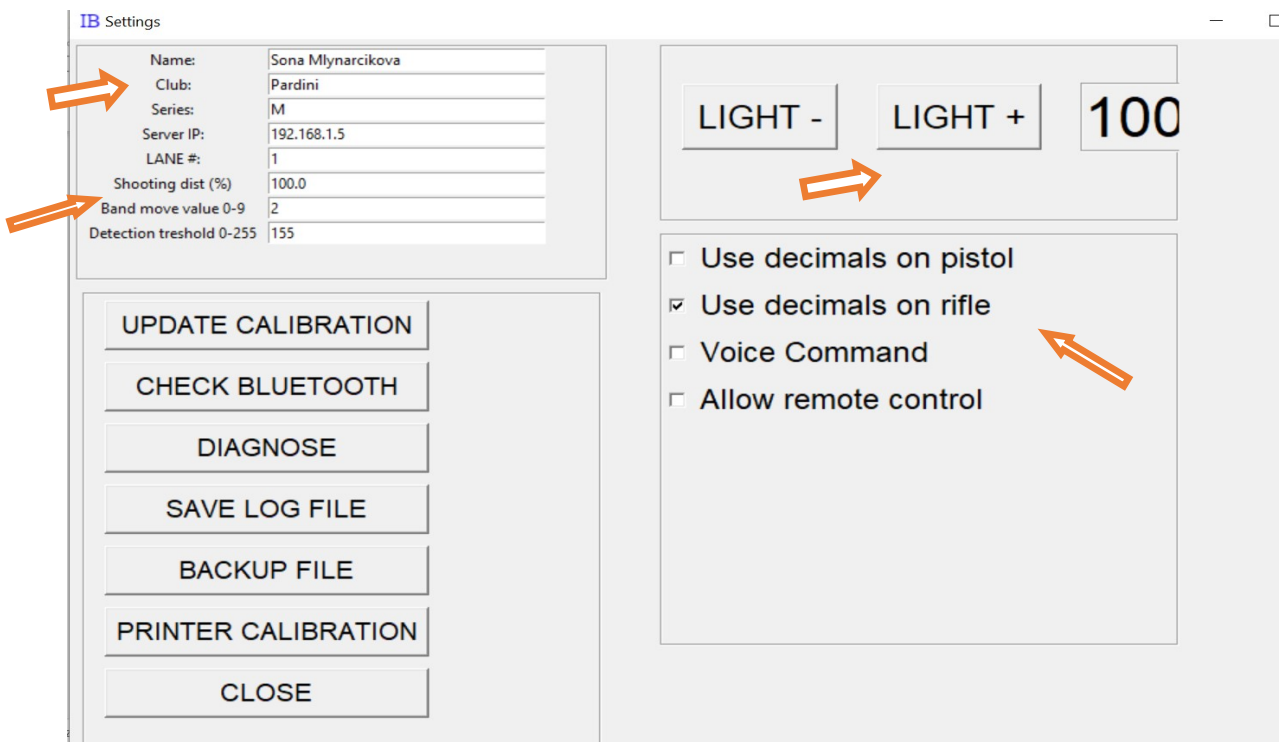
IB Settings

Name: Sona Mlynarcikova
Club: Pardini
Series: M
Server IP: 192.168.1.5
LANE #: 1
Shooting dist (%) 100.0
Band move value 0-9 2
Detection treshold 0-255 155

UPDATE CALIBRATION
CHECK BLUETOOTH
DIAGNOSE
SAVE LOG FILE
BACKUP FILE
PRINTER CALIBRATION
CLOSE

LIGHT -
LIGHT +
100

☐ Use decimals on pistol
☑ Use decimals on rifle
☐ Voice Command
☐ Allow remote control